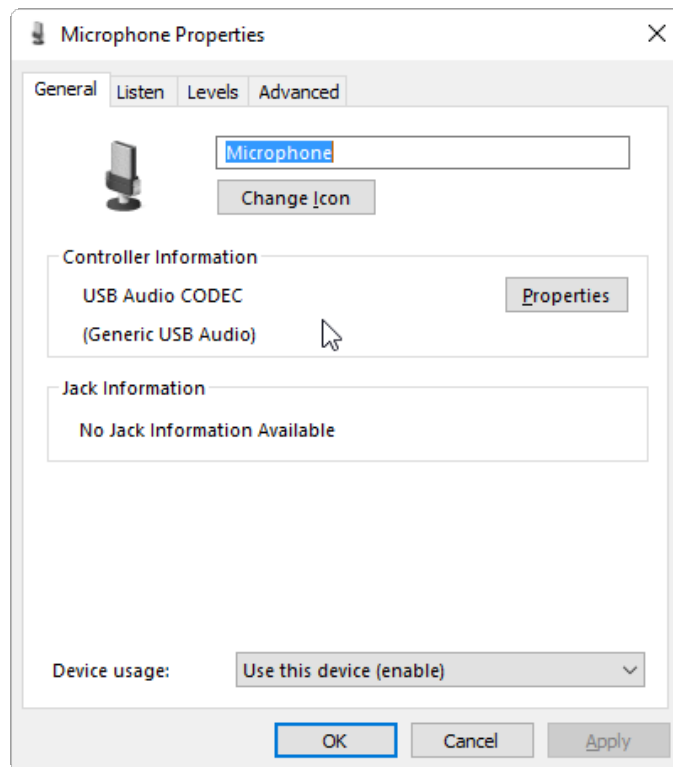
Microphone Properties

General Listen Levels Advanced

Microphone

Change Icon

Controller Information

USB Audio CODEC

(Generic USB Audio)

Properties

Jack Information

No Jack Information Available

Device usage: Use this device (enable)

OK Cancel Apply